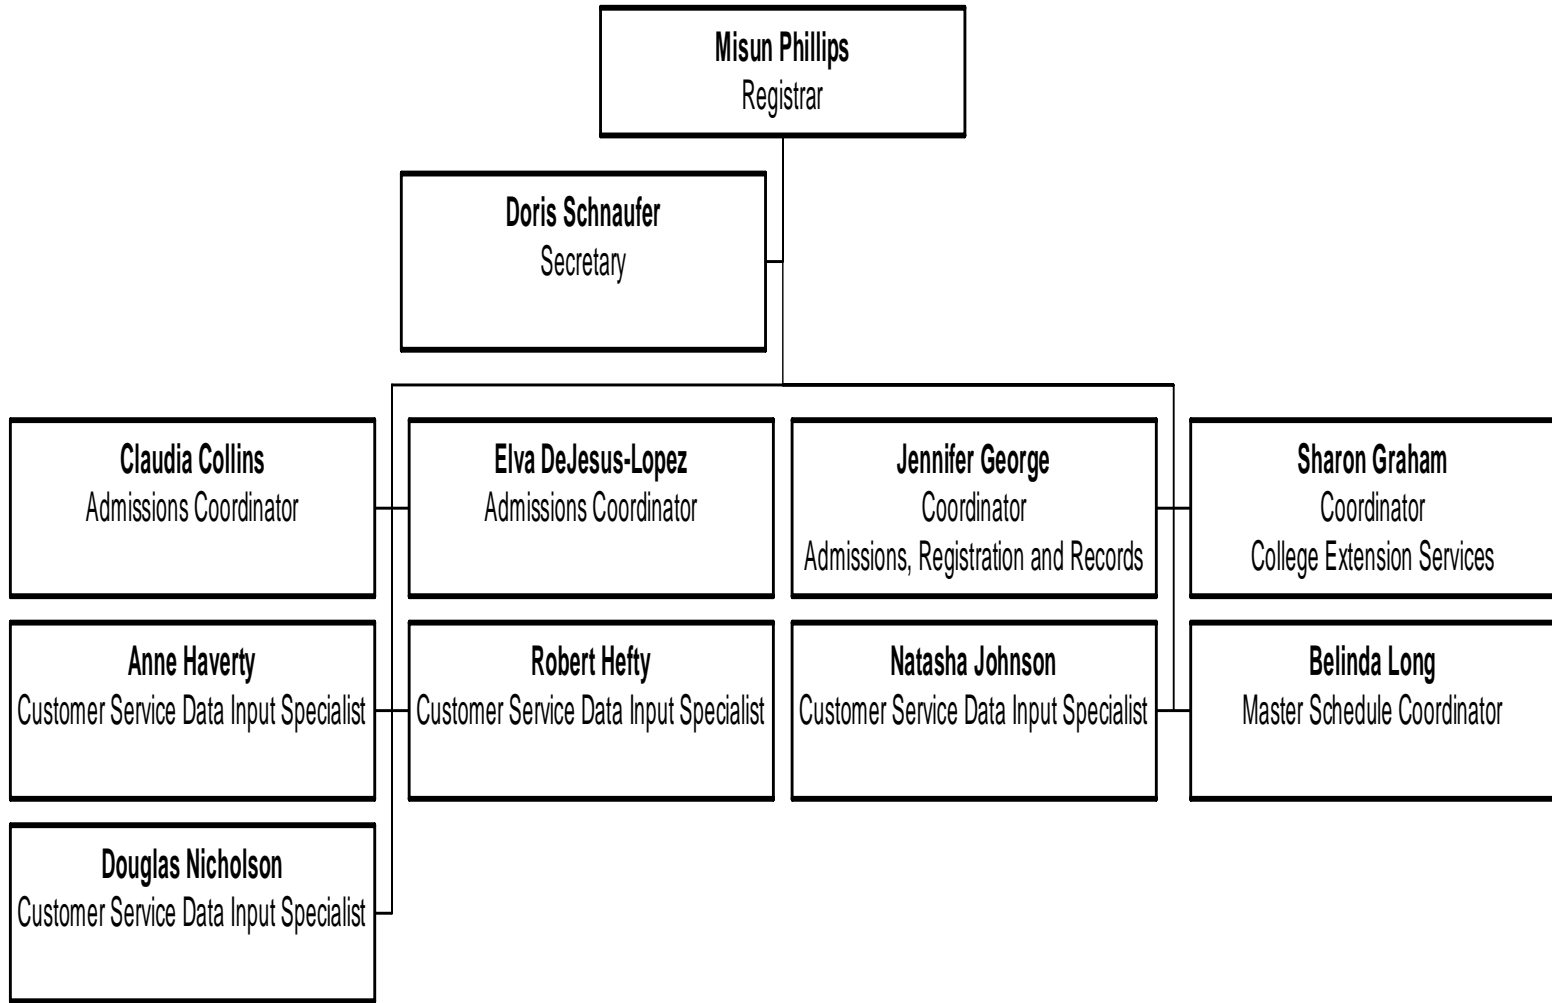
Misun Phillips
Registrar

Doris Schnaufer
Secretary

Claudia Collins
Admissions Coordinator

Elva DeJesus-Lopez
Admissions Coordinator

Jennifer George
Coordinator
Admissions, Registration and Records

Sharon Graham
Coordinator
College Extension Services

Anne Haverty
Customer Service Data Input Specialist

Robert Hefty
Customer Service Data Input Specialist

Natasha Johnson
Customer Service Data Input Specialist

Belinda Long
Master Schedule Coordinator

Douglas Nicholson
Customer Service Data Input Specialist